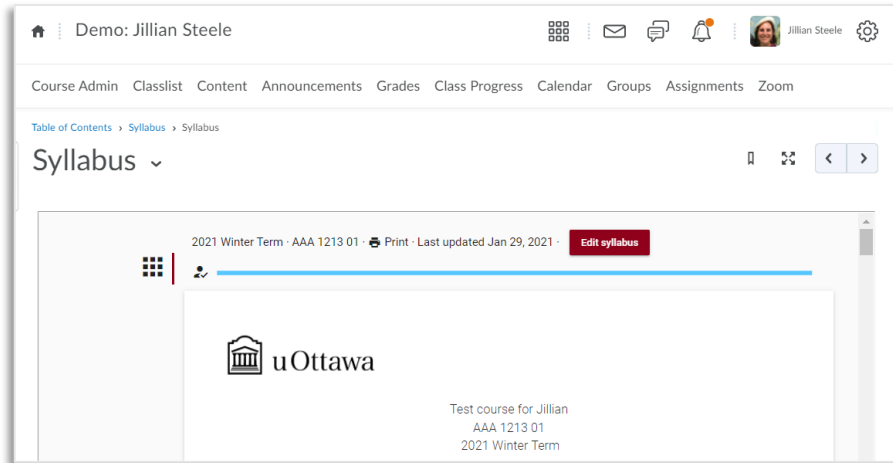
Demo: Jillian Steele

Jillian Steele

Course Admin Classlist Content Announcements Grades Class Progress Calendar Groups Assignments Zoom

Table of Contents › Syllabus › Syllabus

Syllabus

2021 Winter Term · AAA 1213 01 · Print · Last updated Jan 29, 2021 · Edit syllabus

uOttawa

Test course for Jillian
AAA 1213 01
2021 Winter Term